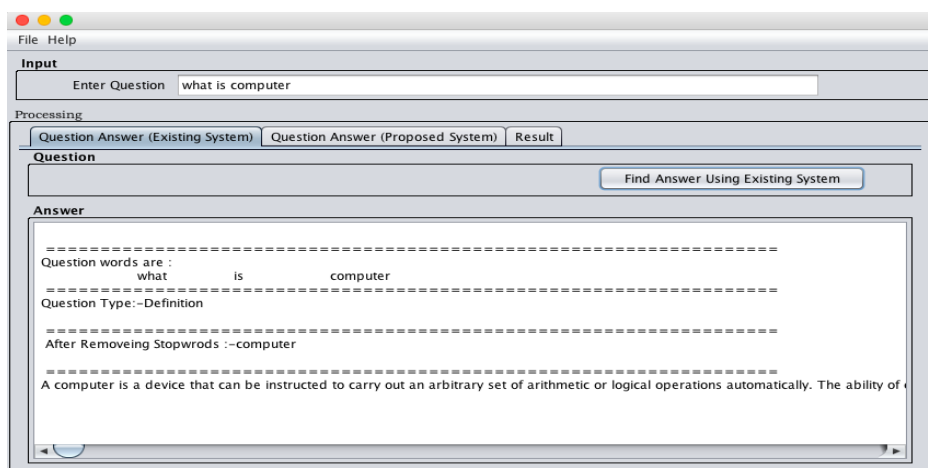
File Help

Input

Enter Question what is computer

Processing

Question Answer (Existing System) | Question Answer (Proposed System) | Result

Question

Find Answer Using Existing System

Answer

==================================================================

Question words are :
what is computer

==================================================================

Question Type:-Definition

==================================================================

After Removeing Stopwrods :-computer

==================================================================

A computer is a device that can be instructed to carry out an arbitrary set of arithmetic or logical operations automatically. The ability of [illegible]